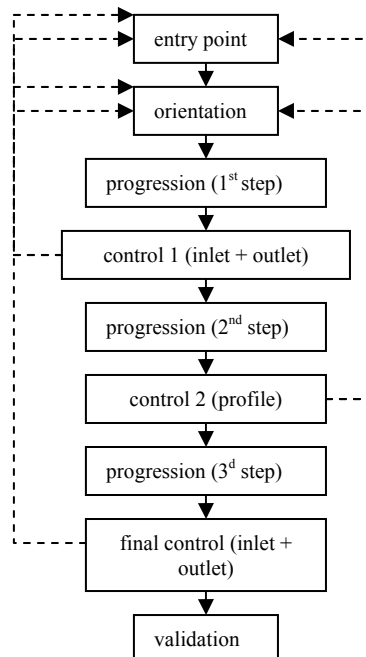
entry point

orientation

progression (1$^{st}$ step)

control 1 (inlet + outlet)

progression (2$^{nd}$ step)

control 2 (profile)

progression (3$^{d}$ step)

final control (inlet + outlet)

validation